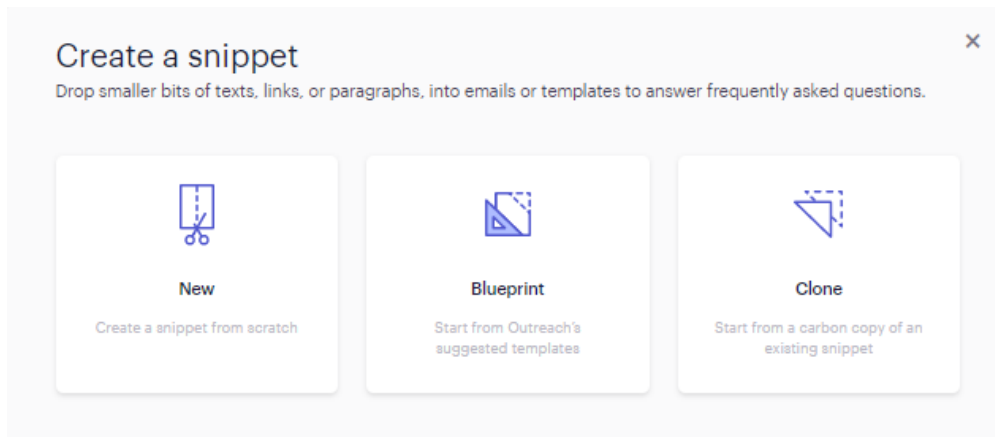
Create a snippet

×

Drop smaller bits of texts, links, or paragraphs, into emails or templates to answer frequently asked questions.

New

Create a snippet from scratch

Blueprint

Start from Outreach's suggested templates

Clone

Start from a carbon copy of an existing snippet